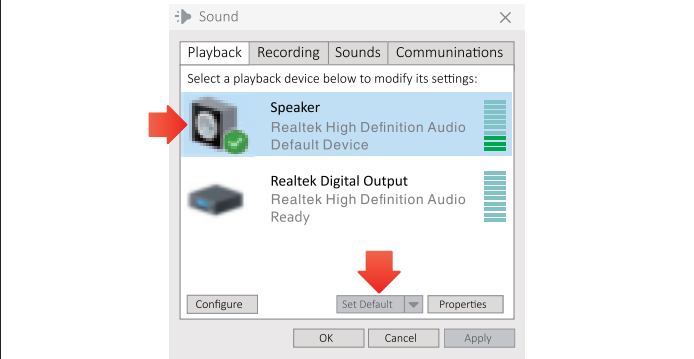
Sound

Playback | Recording | Sounds | Communinations

Select a playback device below to modify its settings:

Speaker
Realtek High Definition Audio
Default Device

Realtek Digital Output
Realtek High Definition Audio
Ready

Configure
Set Default
Properties

OK
Cancel
Apply